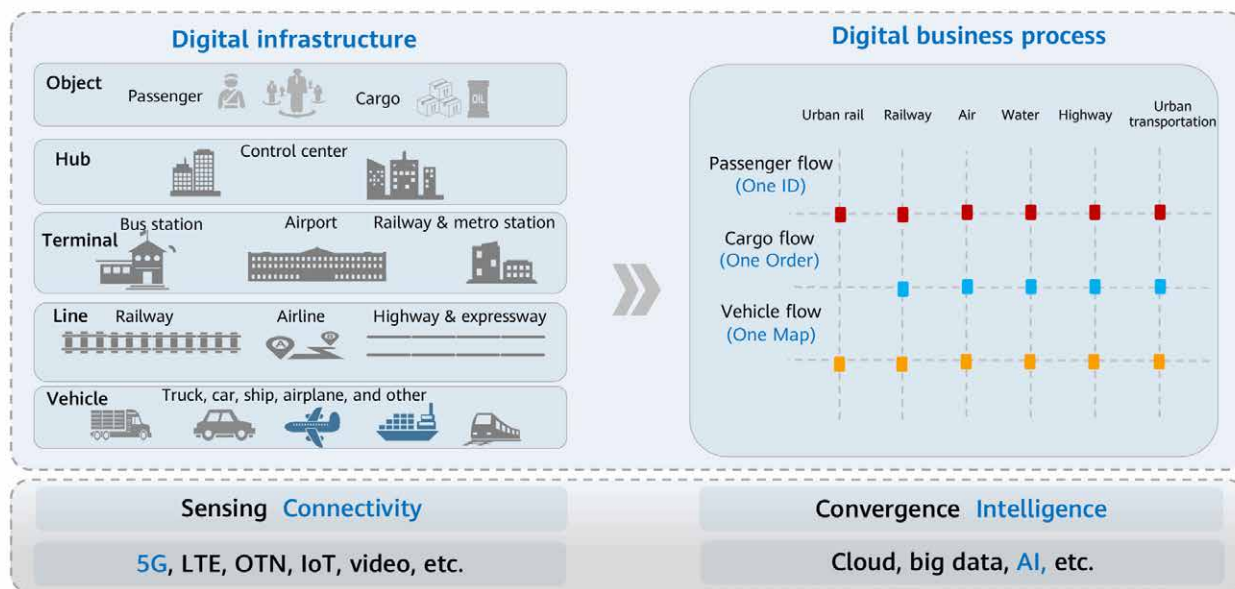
Digital infrastructure

Object
Passenger
Cargo
OIL

Hub
Control center

Terminal
Bus station
Airport
Railway & metro station

Line
Railway
Airline
Highway & expressway

Vehicle
Truck, car, ship, airplane, and other

Digital business process

Urban rail
Railway
Air
Water
Highway
Urban transportation

Passenger flow
(One ID)

Cargo flow
(One Order)

Vehicle flow
(One Map)

Sensing Connectivity
5G, LTE, OTN, IoT, video, etc.

Convergence Intelligence
Cloud, big data, AI, etc.